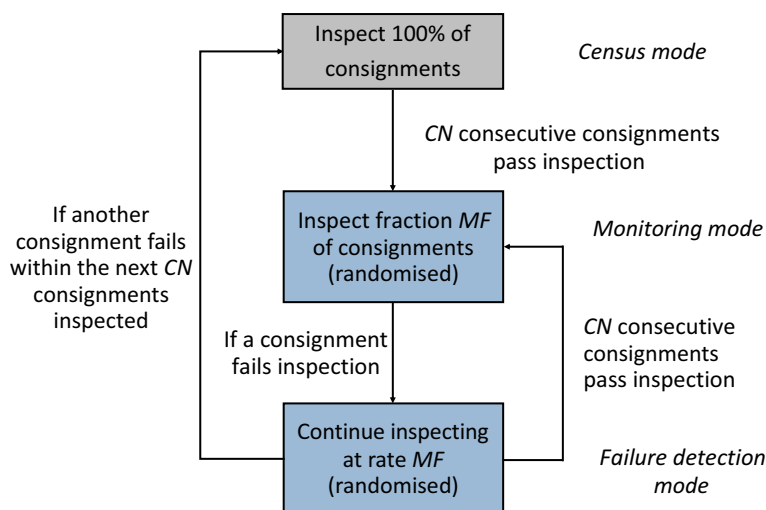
Inspect 100% of consignments

Census mode

CN consecutive consignments pass inspection

If another consignment fails within the next CN consignments inspected

Inspect fraction MF of consignments (randomised)

Monitoring mode

If a consignment fails inspection

CN consecutive consignments pass inspection

Continue inspecting at rate MF (randomised)

Failure detection mode